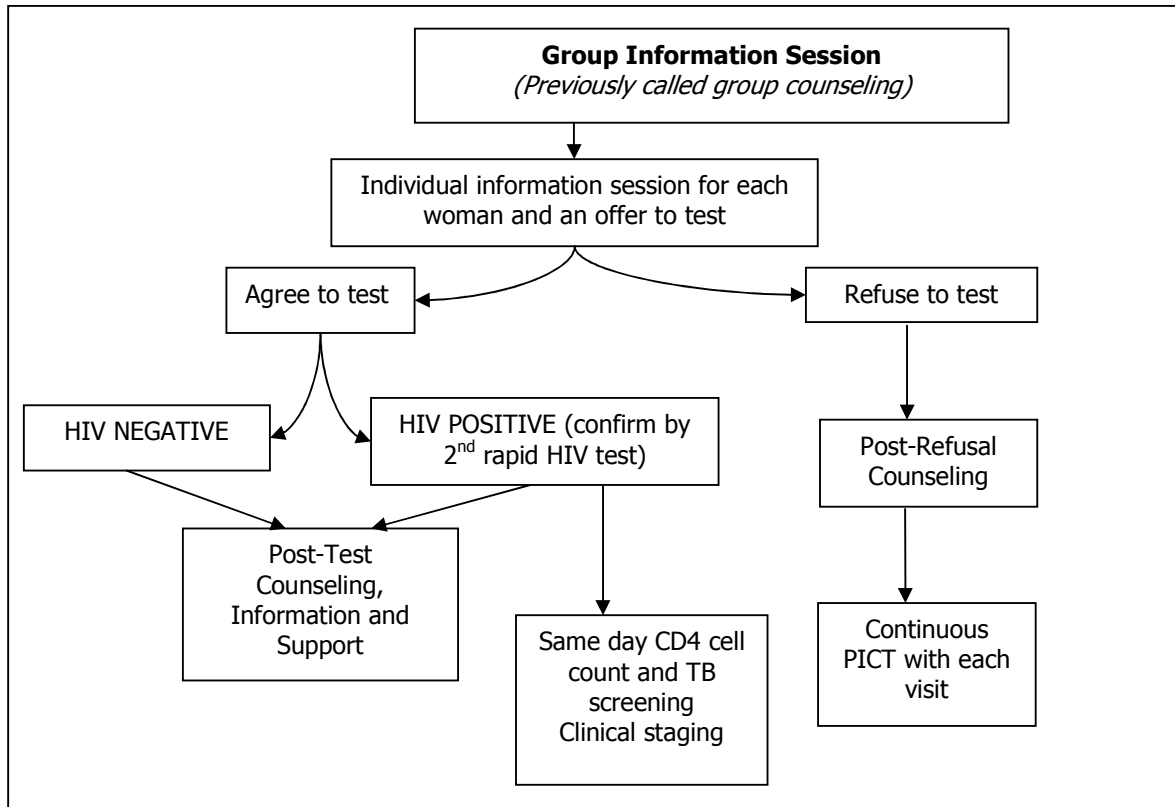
**Group Information Session**
*(Previously called group counseling)*

Individual information session for each woman and an offer to test

Agree to test

Refuse to test

HIV NEGATIVE

HIV POSITIVE (confirm by 2$^{nd}$ rapid HIV test)

Post-Refusal Counseling

Post-Test Counseling, Information and Support

Same day CD4 cell count and TB screening Clinical staging

Continuous PICT with each visit